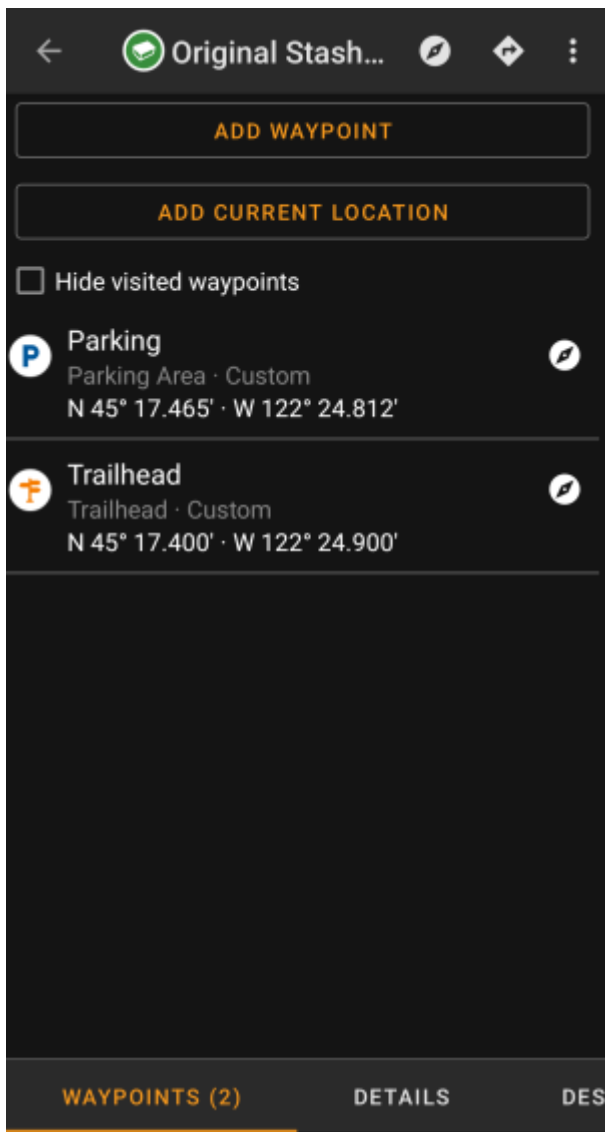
Original Stash...

ADD WAYPOINT

ADD CURRENT LOCATION

Hide visited waypoints

P
Parking
Parking Area · Custom
N 45° 17.465' · W 122° 24.812'

Trailhead
Trailhead · Custom
N 45° 17.400' · W 122° 24.900'

WAYPOINTS (2)
DETAILS
DES